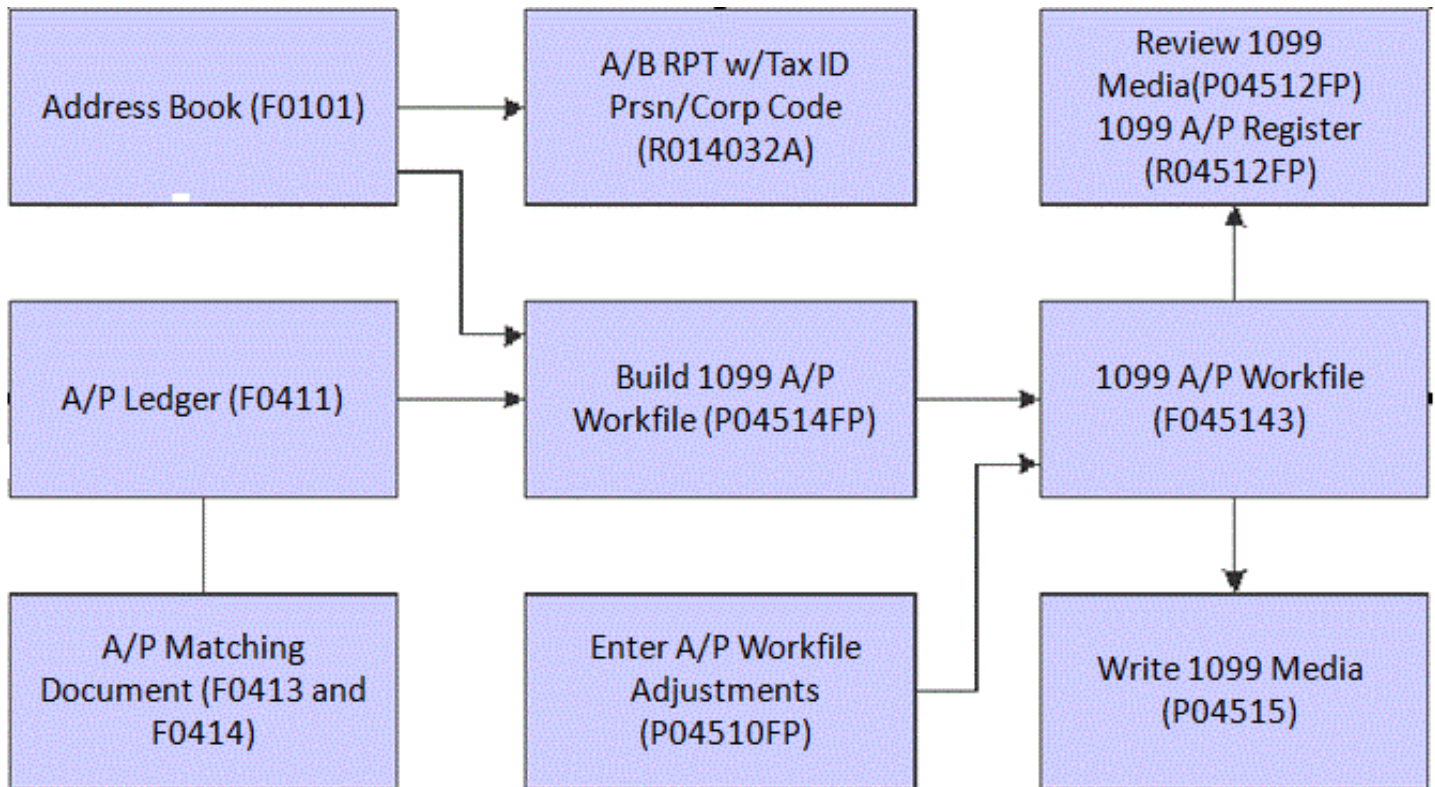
Address Book (F0101)

A/B RPT w/Tax ID Prsn/Corp Code (R014032A)

Review 1099 Media(P04512FP) 1099 A/P Register (R04512FP)

A/P Ledger (F0411)

Build 1099 A/P Workfile (P04514FP)

1099 A/P Workfile (F045143)

A/P Matching Document (F0413 and F0414)

Enter A/P Workfile Adjustments (P04510FP)

Write 1099 Media (P04515)